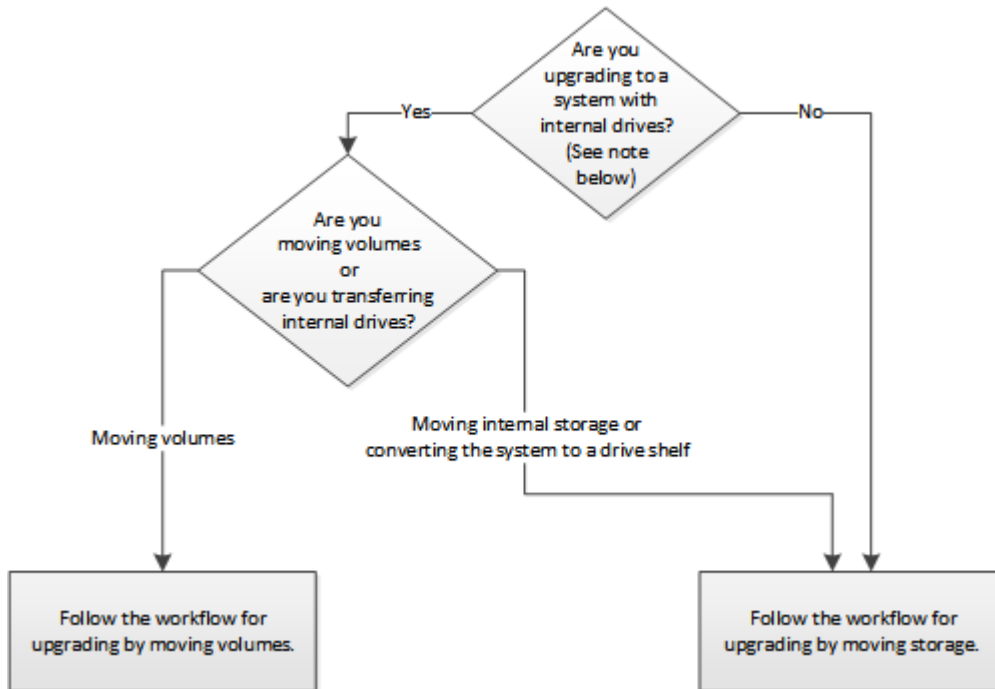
Are you upgrading to a system with internal drives? (See note below)

Yes

No

Are you moving volumes or are you transferring internal drives?

Moving volumes

Moving internal storage or converting the system to a drive shelf

Follow the workflow for upgrading by moving volumes.

Follow the workflow for upgrading by moving storage.